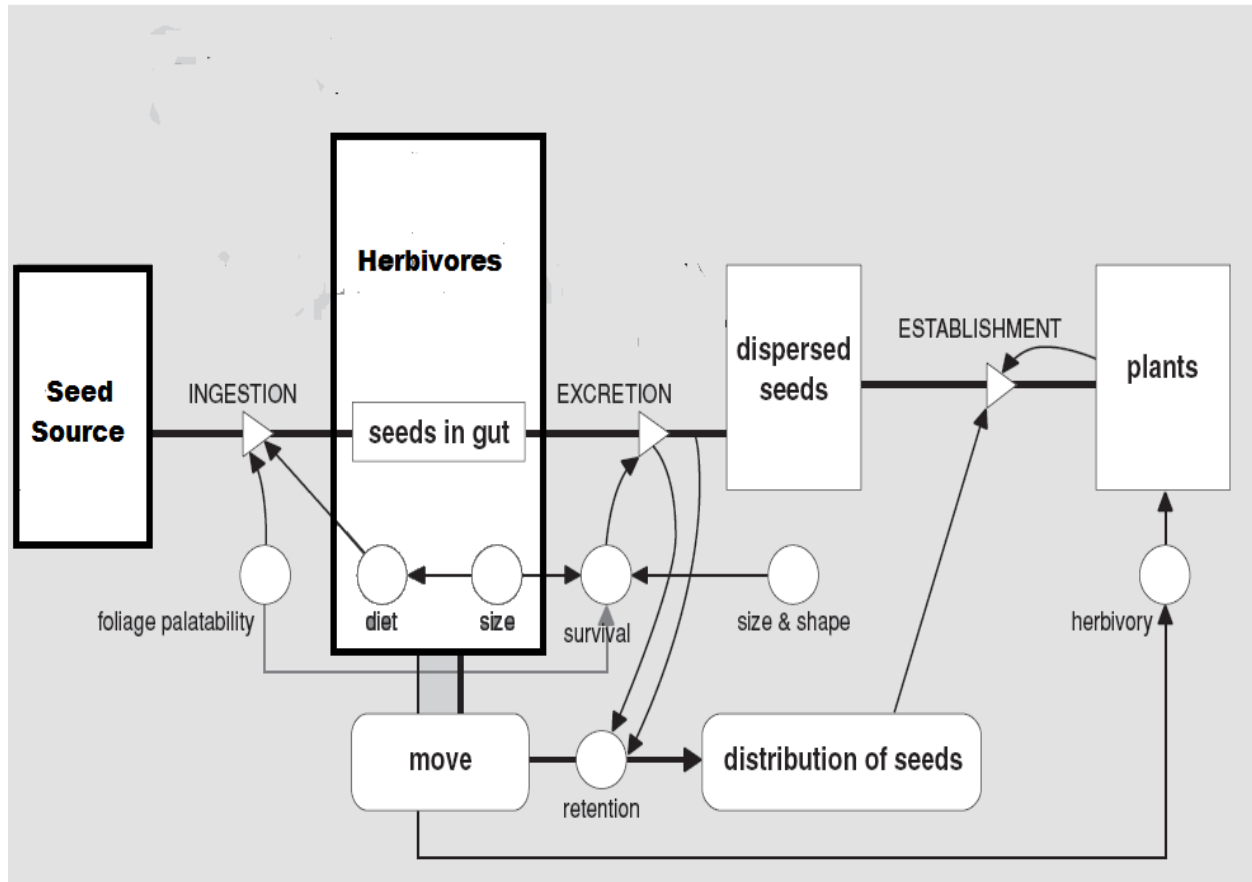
Herbivores

Seed Source

INGESTION

seeds in gut

EXCRETION

dispersed seeds

ESTABLISHMENT

plants

foliage palatability

diet

size

survival

size & shape

herbivory

move

retention

distribution of seeds